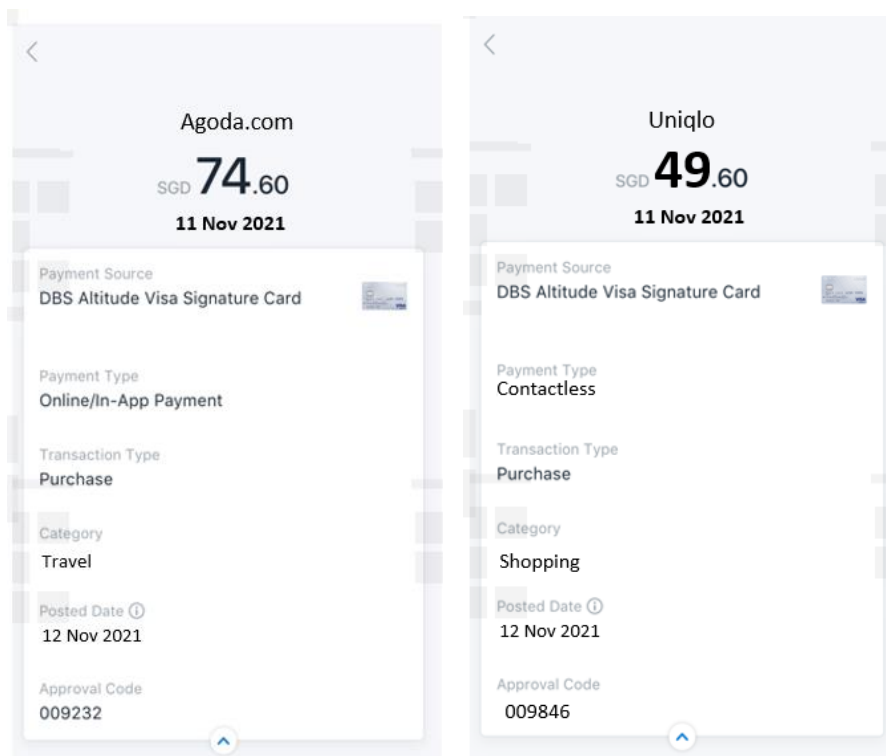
Agoda.com

SGD 74.60

11 Nov 2021

Payment Source
DBS Altitude Visa Signature Card

Payment Type
Online/In-App Payment

Transaction Type
Purchase

Category
Travel

Posted Date ⓘ
12 Nov 2021

Approval Code
009232

Uniqlo

SGD 49.60

11 Nov 2021

Payment Source
DBS Altitude Visa Signature Card

Payment Type
Contactless

Transaction Type
Purchase

Category
Shopping

Posted Date ⓘ
12 Nov 2021

Approval Code
009846